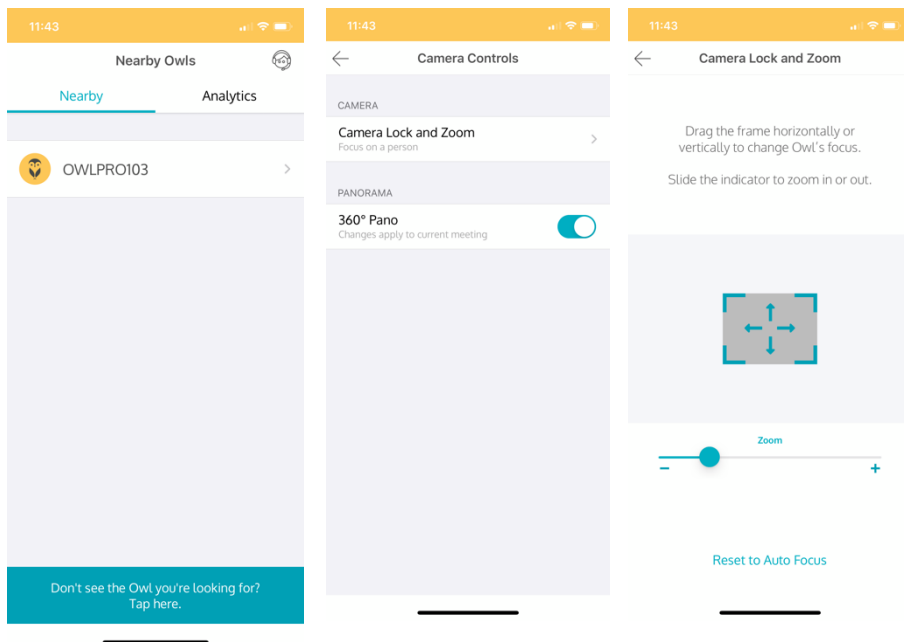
11:43

Nearby Owls

Nearby

Analytics

OWLPRO103

Don't see the Owl you're looking for? Tap here.

11:43

Camera Controls

CAMERA

Camera Lock and Zoom
Focus on a person

PANORAMA

360° Pano
Changes apply to current meeting

11:43

Camera Lock and Zoom

Drag the frame horizontally or vertically to change Owl's focus.

Slide the indicator to zoom in or out.

Zoom

–

+

Reset to Auto Focus